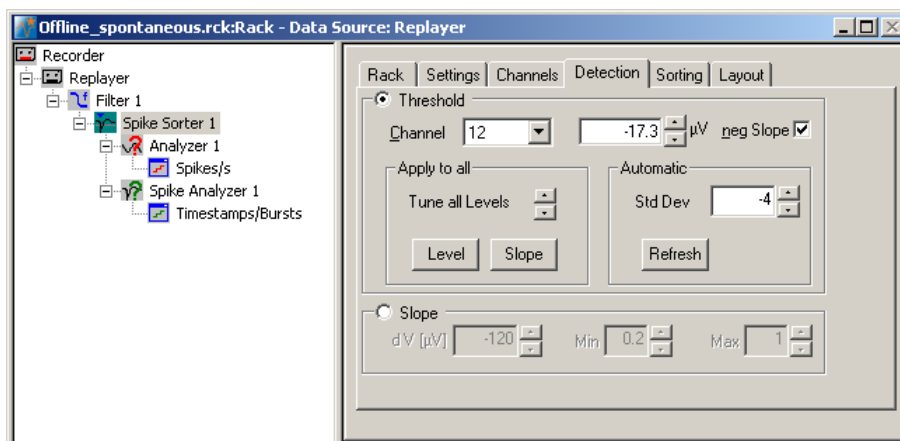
Offline_spontaneous.rck:Rack - Data Source: Replayer

Recorder
Replayer
Filter 1
Spike Sorter 1
Analyzer 1
Spikes/s
Spike Analyzer 1
Timestamps/Bursts

Rack | Settings | Channels | Detection | Sorting | Layout

Threshold
Channel 12
-17.3 µV neg Slope
Apply to all
Tune all Levels
Level Slope
Automatic
Std Dev -4
Refresh

Slope
dV [µV] -120 Min 0.2 Max 1